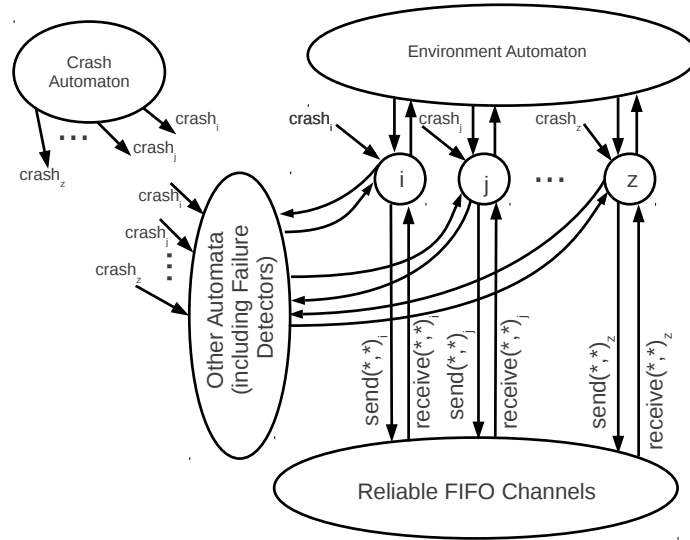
Crash Automaton

crash$_i$
crash$_j$
crash$_z$
...

Environment Automaton

crash$_i$
crash$_j$
crash$_z$

i
j
...
z

crash$_i$
crash$_j$
crash$_z$
...

Other Automata (including Failure Detectors)

send(*,*)$_i$
receive(*,*)$_i$
send(*,*)$_j$
receive(*,*)$_j$
send(*,*)$_z$
receive(*,*)$_z$

Reliable FIFO Channels